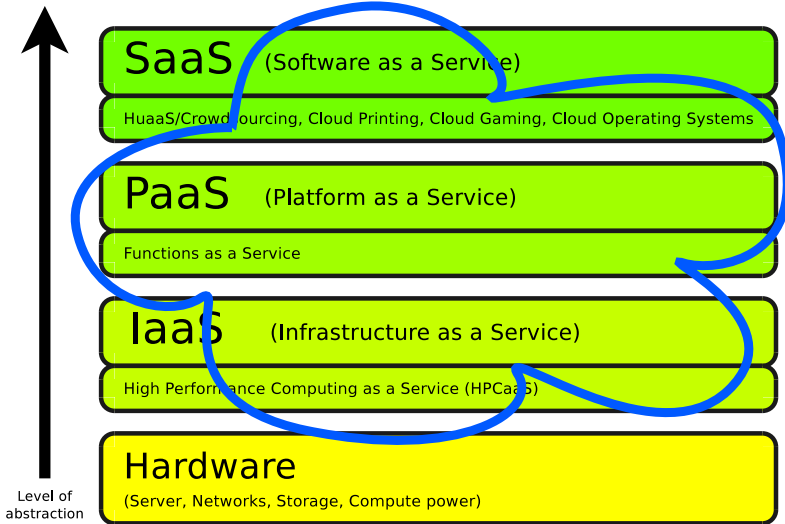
SaaS (Software as a Service)

HuaaS/Crowdsourcing, Cloud Printing, Cloud Gaming, Cloud Operating Systems

PaaS (Platform as a Service)

Functions as a Service

IaaS (Infrastructure as a Service)

High Performance Computing as a Service (HPCaaS)

Hardware
(Server, Networks, Storage, Compute power)

Level of abstraction